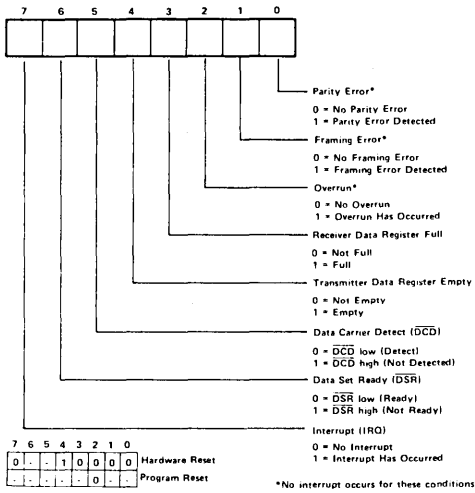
7 6 5 4 3 2 1 0

Parity Error*

0 = No Parity Error
1 = Parity Error Detected

Framing Error*

0 = No Framing Error
1 = Framing Error Detected

Overrun*

0 = No Overrun
1 = Overrun Has Occurred

Receiver Data Register Full

0 = Not Full
1 = Full

Transmitter Data Register Empty

0 = Not Empty
1 = Empty

Data Carrier Detect ($\overline{DCD}$)

0 = $\overline{DCD}$ low (Detect)
1 = $\overline{DCD}$ high (Not Detected)

Data Set Ready ($\overline{DSR}$)

0 = $\overline{DSR}$ low (Ready)
1 = $\overline{DSR}$ high (Not Ready)

Interrupt (IRQ)

0 = No Interrupt
1 = Interrupt Has Occurred

| 7 | 6 | 5 | 4 | 3 | 2 | 1 | 0 | |
|---|---|---|---|---|---|---|---|---|
| 0 | - | - | 1 | 0 | 0 | 0 | 0 | Hardware Reset |
| - | - | - | - | - | 0 | - | - | Program Reset |

*No interrupt occurs for these conditions